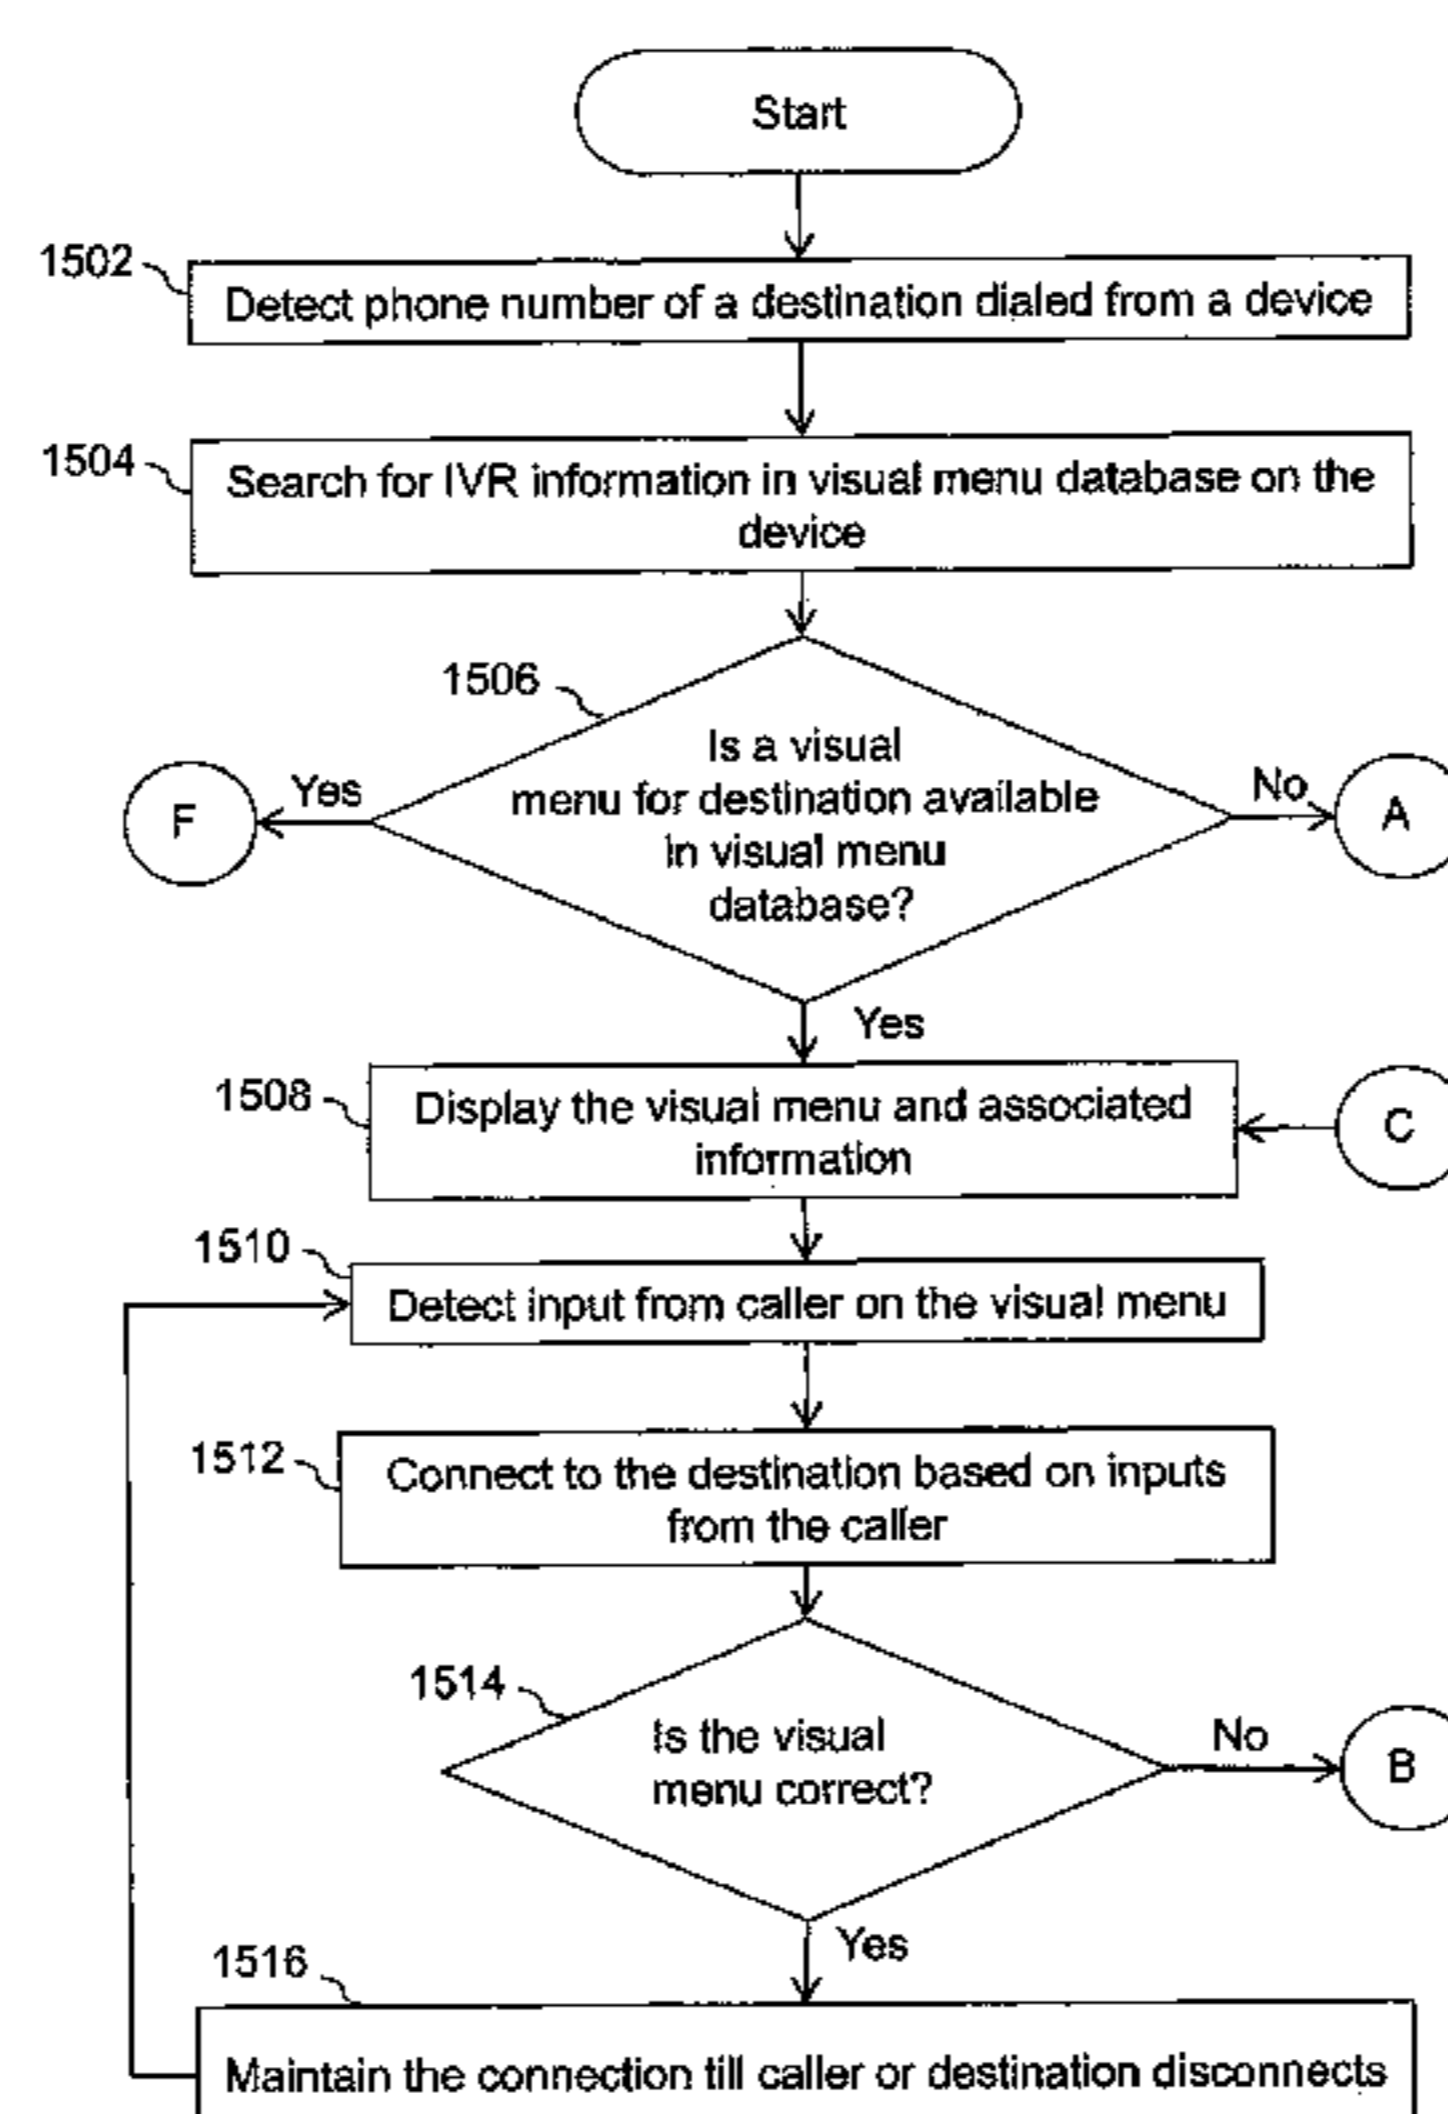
Start

1502

Detect phone number of a destination dialed from a device

1504

Search for IVR information in visual menu database on the device

1506

Is a visual menu for destination available in visual menu database?

Yes

F

No

A

Yes

1508

Display the visual menu and associated information

C

1510

Detect input from caller on the visual menu

1512

Connect to the destination based on inputs from the caller

1514

Is the visual menu correct?

No

B

Yes

1516

Maintain the connection till caller or destination disconnects